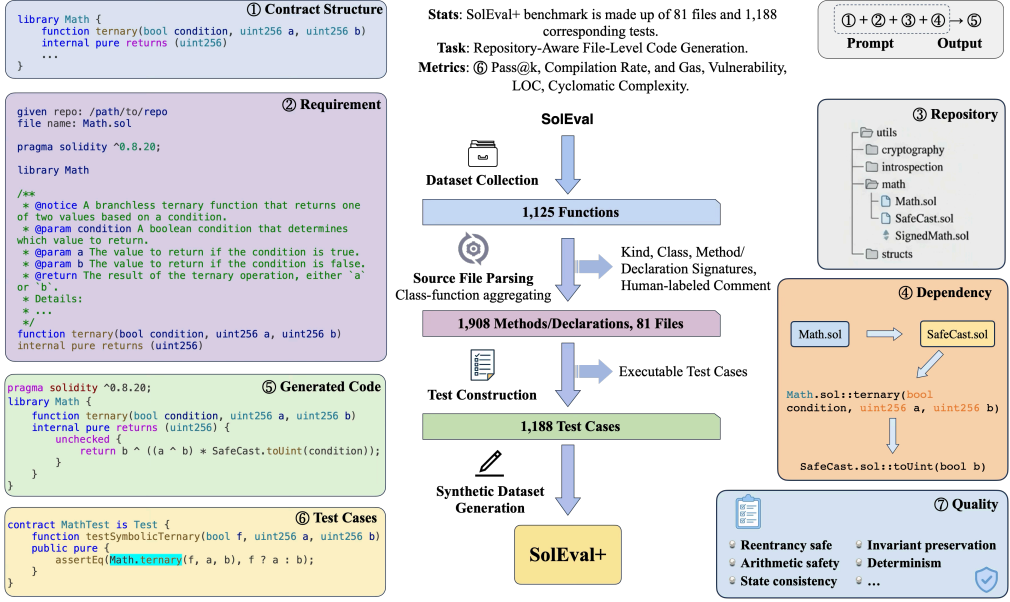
① Contract Structure

library Math {
    function ternary(bool condition, uint256 a, uint256 b)
    internal pure returns (uint256)
    ...
}

② Requirement

given repo: /path/to/repo
file name: Math.sol

pragma solidity ^0.8.20;

library Math

/**
 * @notice A branchless ternary function that returns one of two values based on a condition.
 * @param condition A boolean condition that determines which value to return.
 * @param a The value to return if the condition is true.
 * @param b The value to return if the condition is false.
 * @return The result of the ternary operation, either `a` or `b`.
 * Details:
 * ...
 */
function ternary(bool condition, uint256 a, uint256 b)
internal pure returns (uint256)

⑤ Generated Code

pragma solidity ^0.8.20;
library Math {
    function ternary(bool condition, uint256 a, uint256 b)
    internal pure returns (uint256) {
        unchecked {
            return b ^ ((a ^ b) * SafeCast.toUint(condition));
        }
    }
}

⑥ Test Cases

contract MathTest is Test {
    function testSymbolicTernary(bool f, uint256 a, uint256 b)
    public pure {
        assertEq(Math.ternary(f, a, b), f ? a : b);
    }
}

Stats: SolEval+ benchmark is made up of 81 files and 1,188 corresponding tests.
Task: Repository-Aware File-Level Code Generation.
Metrics: ⑥ Pass@k, Compilation Rate, and Gas, Vulnerability, LOC, Cyclomatic Complexity.

SolEval

Dataset Collection

1,125 Functions

Source File Parsing
Class-function aggregating

Kind, Class, Method/ Declaration Signatures, Human-labeled Comment

1,908 Methods/Declarations, 81 Files

Test Construction

Executable Test Cases

1,188 Test Cases

Synthetic Dataset Generation

SolEval+

①+②+③+④→⑤
Prompt Output

③ Repository

utils
cryptography
introspection
math
Math.sol
SafeCast.sol
SignedMath.sol
structs

④ Dependency

Math.sol
SafeCast.sol

Math.sol::ternary(bool condition, uint256 a, uint256 b)

SafeCast.sol::toUint(bool b)

⑦ Quality

Reentrancy safe
Arithmetic safety
State consistency
Invariant preservation
Determinism
...